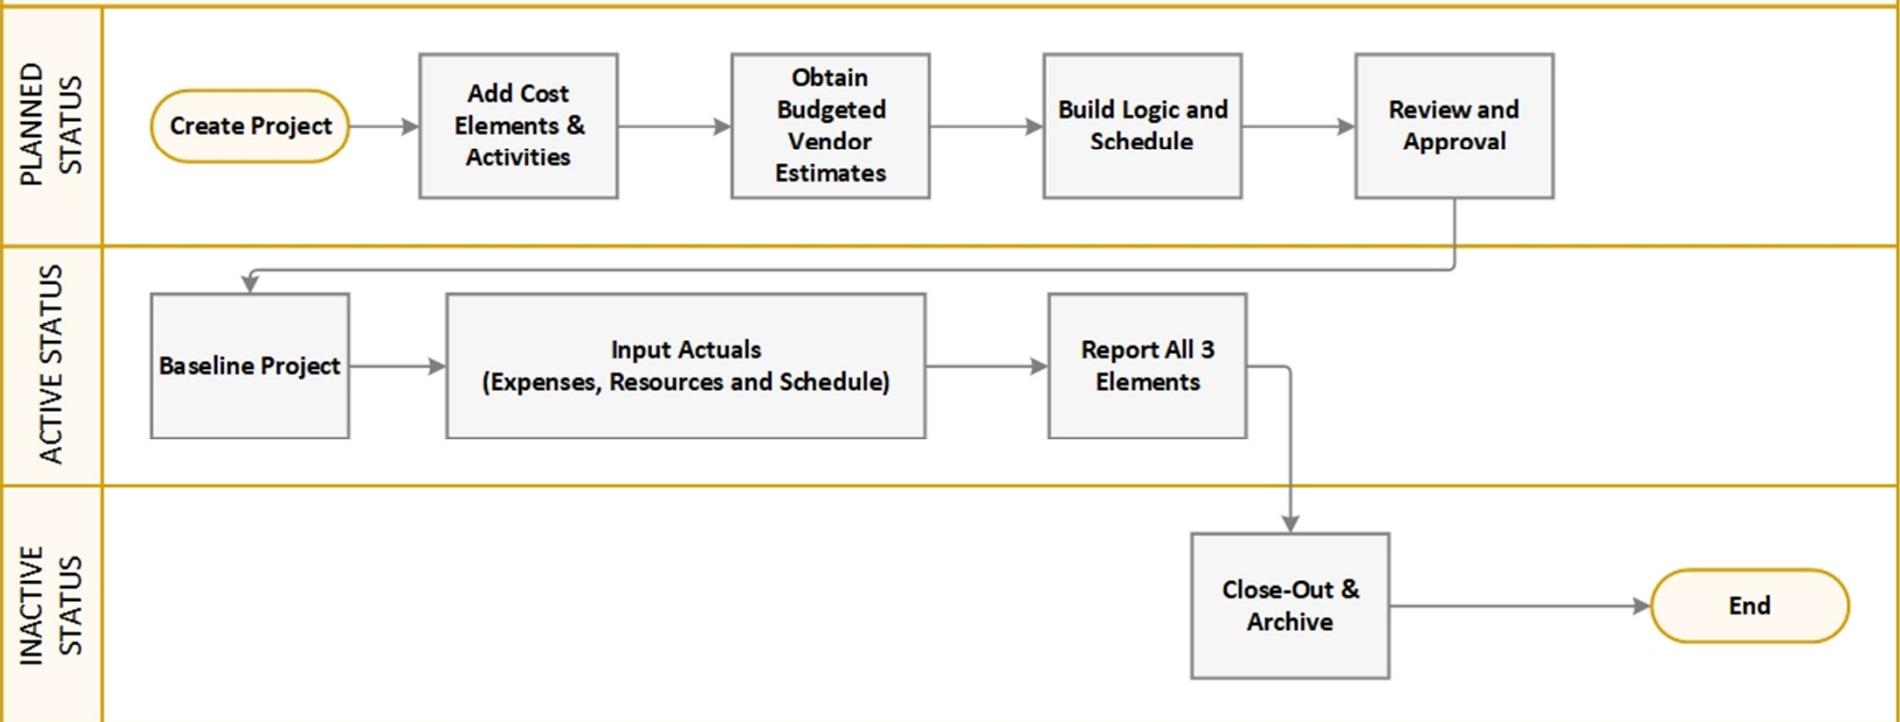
PLANNED STATUS

Create Project

Add Cost Elements & Activities

Obtain Budgeted Vendor Estimates

Build Logic and Schedule

Review and Approval

ACTIVE STATUS

Baseline Project

Input Actuals (Expenses, Resources and Schedule)

Report All 3 Elements

INACTIVE STATUS

Close-Out & Archive

End